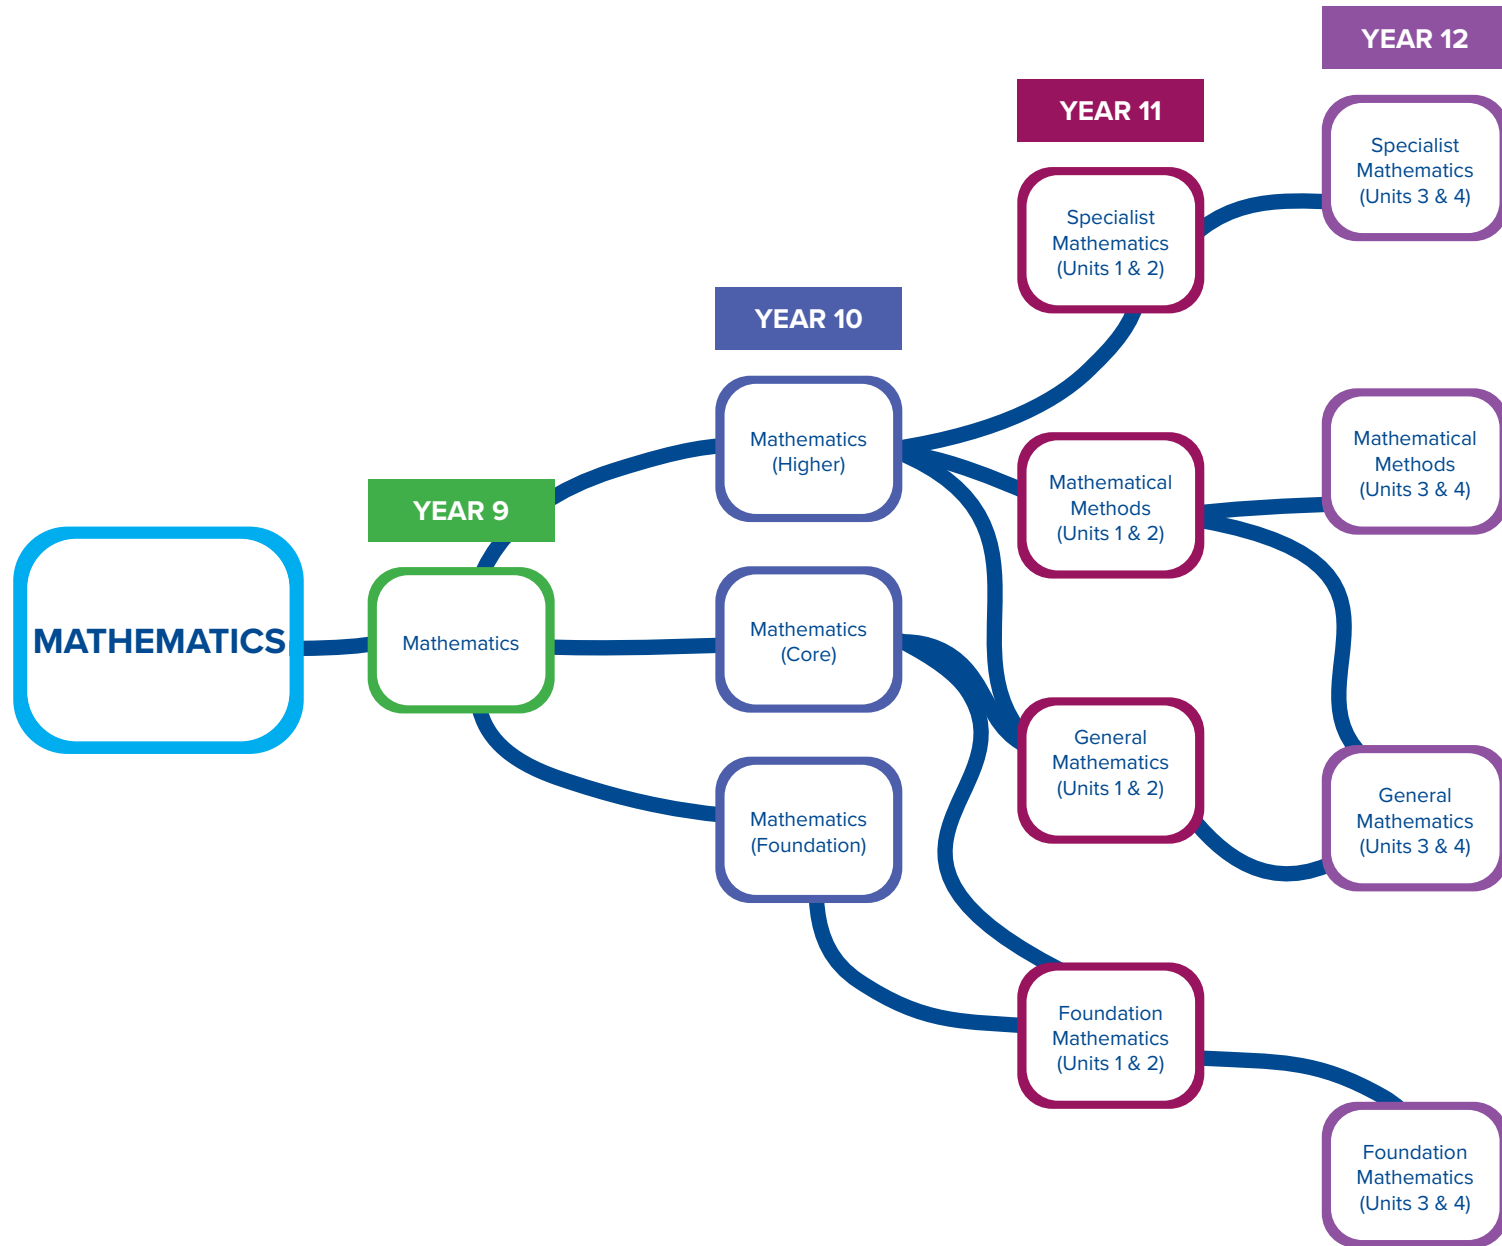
YEAR 12

YEAR 11

Specialist Mathematics (Units 3 & 4)

Specialist Mathematics (Units 1 & 2)

YEAR 10

Mathematical Methods (Units 3 & 4)

Mathematics (Higher)

Mathematical Methods (Units 1 & 2)

YEAR 9

MATHEMATICS

Mathematics

Mathematics (Core)

General Mathematics (Units 1 & 2)

General Mathematics (Units 3 & 4)

Mathematics (Foundation)

Foundation Mathematics (Units 1 & 2)

Foundation Mathematics (Units 3 & 4)